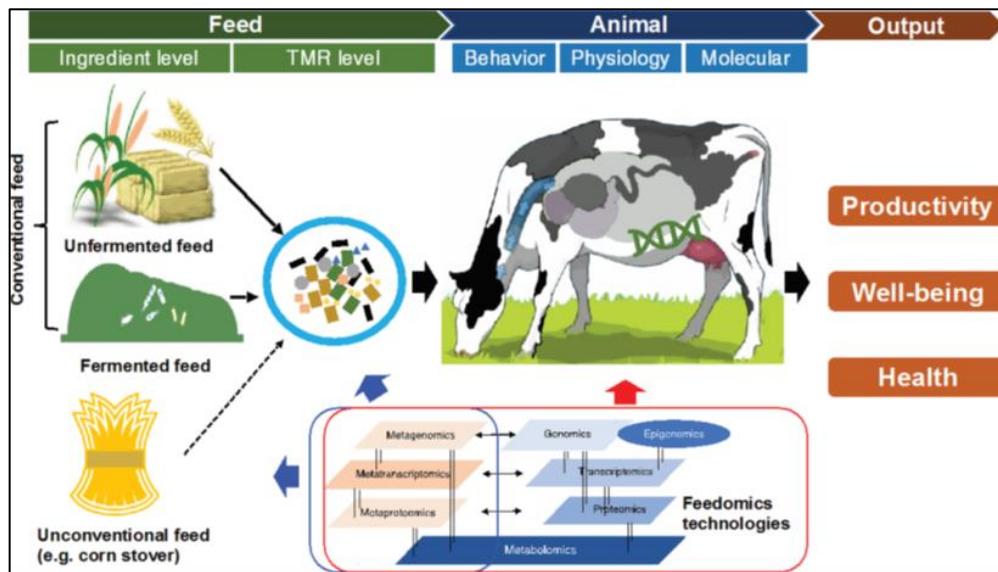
Feed
Animal
Output
Ingredient level
TMR level
Behavior
Physiology
Molecular

Conventional feed
Unfermented feed
Fermented feed
Unconventional feed (e.g. corn stover)

Productivity
Well-being
Health

Metagenomics
Genomics
Epigenomics
Metatranscriptomics
Transcriptomics
Metaproteomics
Proteomics
Metabolomics
Feedomics technologies